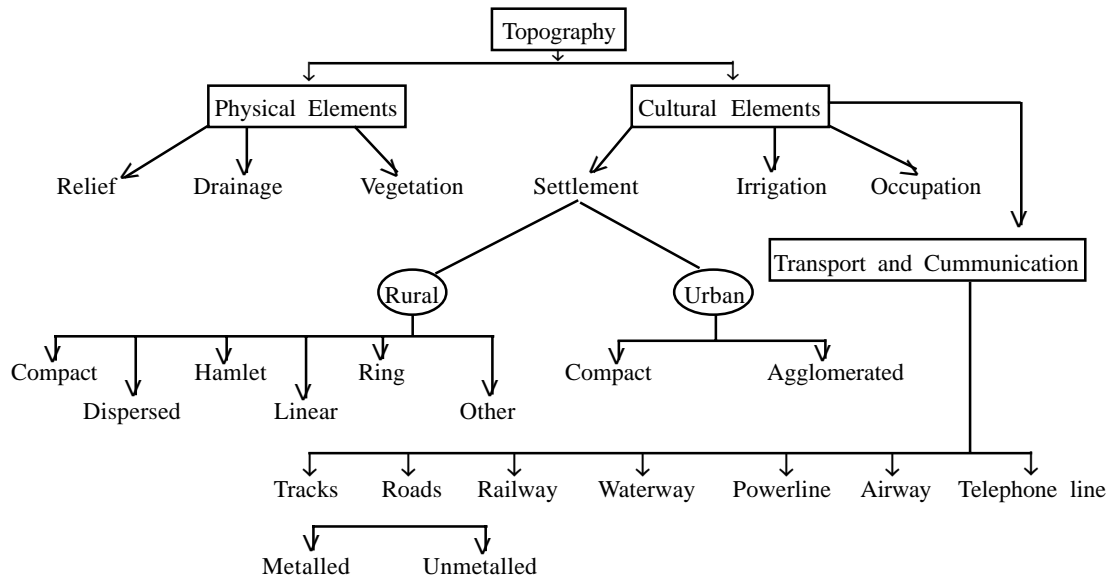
Topography

Physical Elements

Cultural Elements

Relief

Drainage

Vegetation

Settlement

Irrigation

Occupation

Transport and Cummunication

Rural

Urban

Compact

Dispersed

Hamlet

Linear

Ring

Other

Compact

Agglomerated

Tracks

Roads

Railway

Waterway

Powerline

Airway

Telephone line

Metalled

Unmetalled